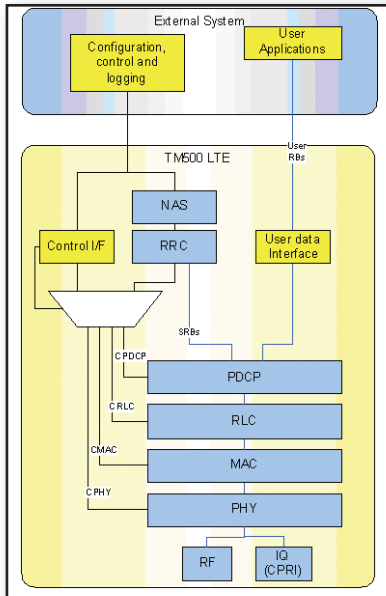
External System

Configuration, control and logging

User Applications

User RBs

TM500 LTE

NAS

Control I/F

RRC

User data Interface

SRBs

CPDCP

PDCP

CRLC

RLC

CMAC

MAC

CPHY

PHY

RF

IQ (CPRI)